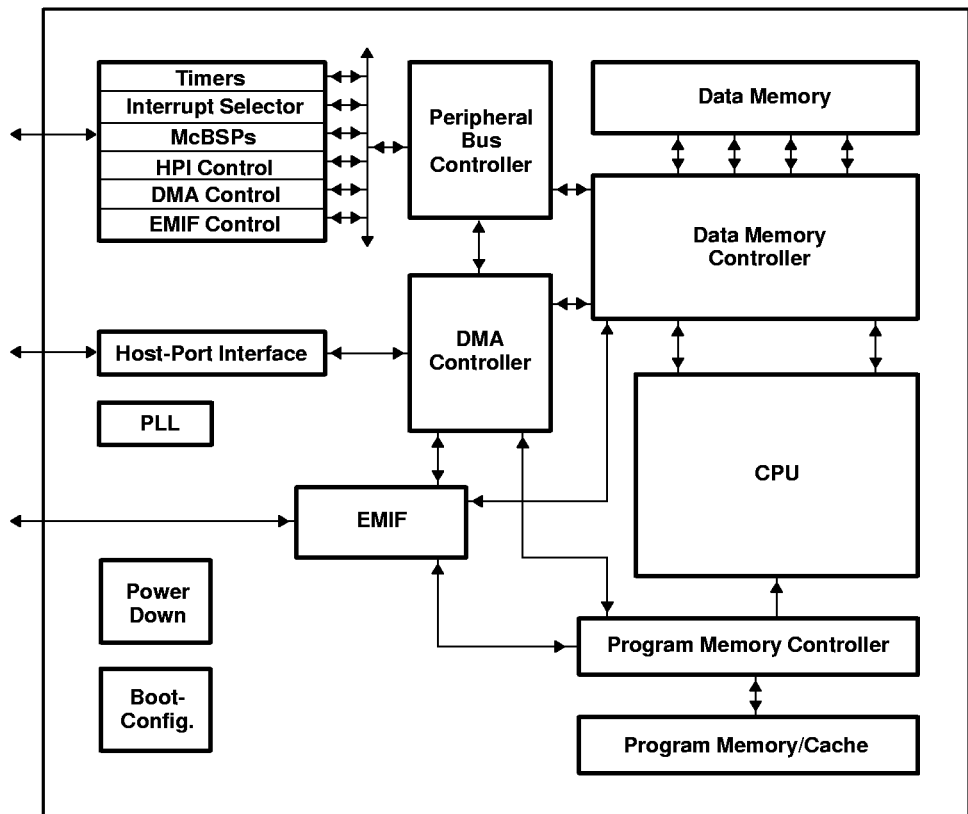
Timers
Interrupt Selector
McBSPs
HPI Control
DMA Control
EMIF Control

Peripheral Bus Controller

Data Memory

Data Memory Controller

Host-Port Interface

DMA Controller

PLL

CPU

EMIF

Power Down

Boot-Config.

Program Memory Controller

Program Memory/Cache